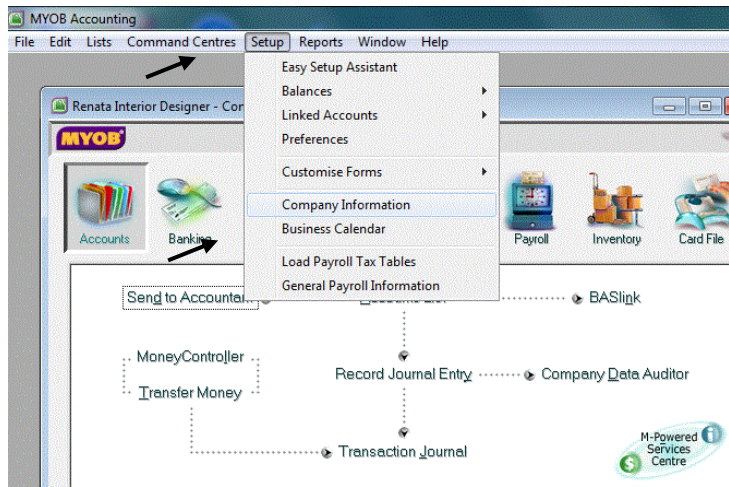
MYOB Accounting

File Edit Lists Command Centres Setup Reports Window Help

Easy Setup Assistant
Balances
Linked Accounts
Preferences
Customise Forms
Company Information
Business Calendar
Load Payroll Tax Tables
General Payroll Information

Renata Interior Designer - Co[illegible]

MYOB

Accounts Banking Payroll Inventory Card File

Send to Accountant
BASlink
MoneyController
Transfer Money
Record Journal Entry
Company Data Auditor
Transaction Journal

M-Powered Services Centre